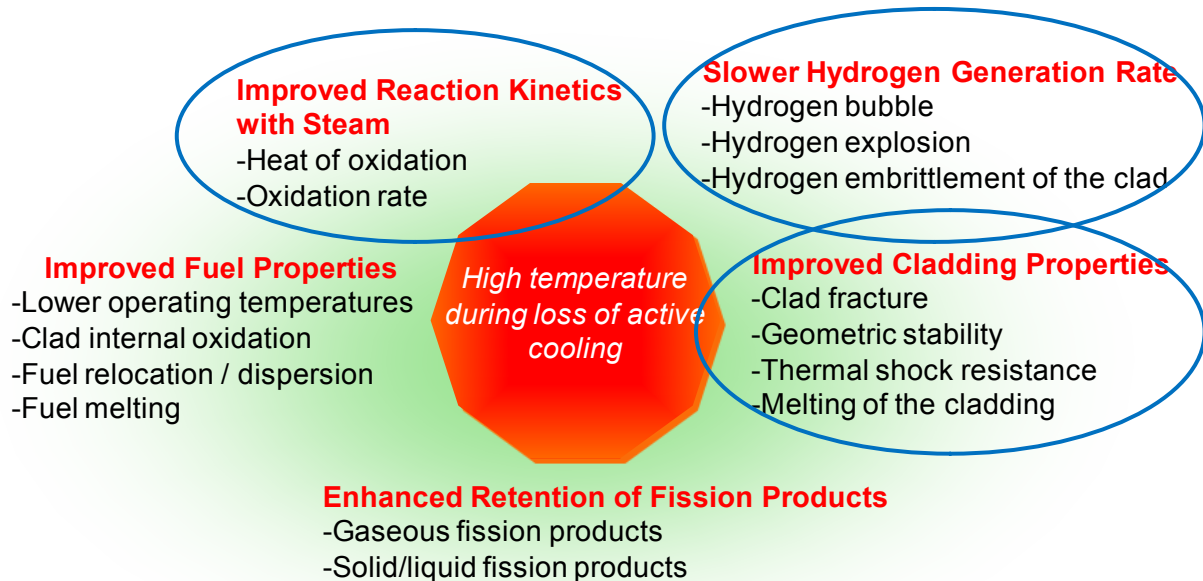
Improved Reaction Kinetics with Steam
-Heat of oxidation
-Oxidation rate

Slower Hydrogen Generation Rate
-Hydrogen bubble
-Hydrogen explosion
-Hydrogen embrittlement of the clad

High temperature during loss of active cooling

Improved Fuel Properties
-Lower operating temperatures
-Clad internal oxidation
-Fuel relocation / dispersion
-Fuel melting

Improved Cladding Properties
-Clad fracture
-Geometric stability
-Thermal shock resistance
-Melting of the cladding

Enhanced Retention of Fission Products
-Gaseous fission products
-Solid/liquid fission products